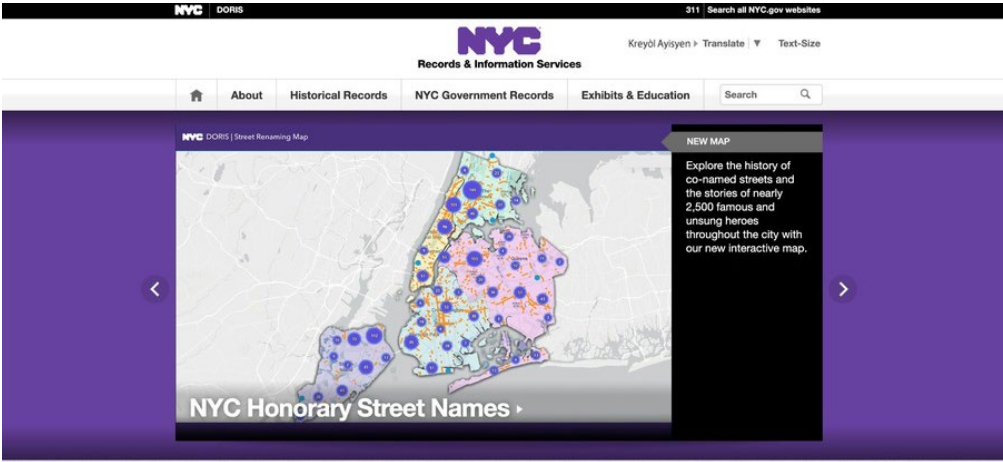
NYC DORIS

311 Search all NYC.gov websites

NYC
Records & Information Services

Kreyòl Ayisyen ▸ Translate ▼ Text-Size

About Historical Records NYC Government Records Exhibits & Education Search

NYC DORIS | Street Renaming Map

NEW MAP

Explore the history of co-named streets and the stories of nearly 2,500 famous and unsung heroes throughout the city with our new interactive map.

NYC Honorary Street Names ▸